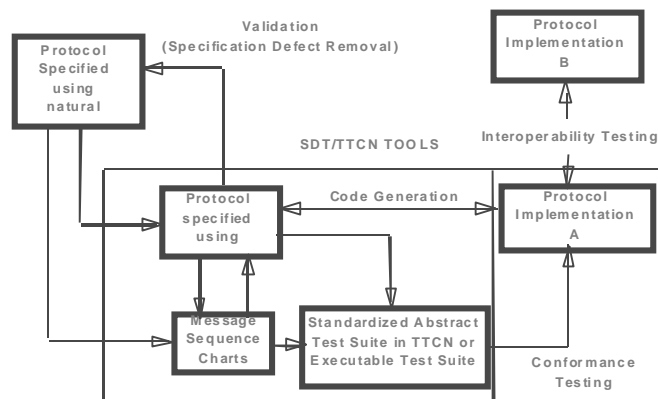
Validation
(Specification Defect Removal)

Protocol Specified using natural

Protocol Implementation B

SDT/TTCN TOOLS

Interoperability Testing

Protocol specified using

Code Generation

Protocol Implementation A

Message Sequence Charts

Standardized Abstract Test Suite in TTCN or Executable Test Suite

Conformance Testing